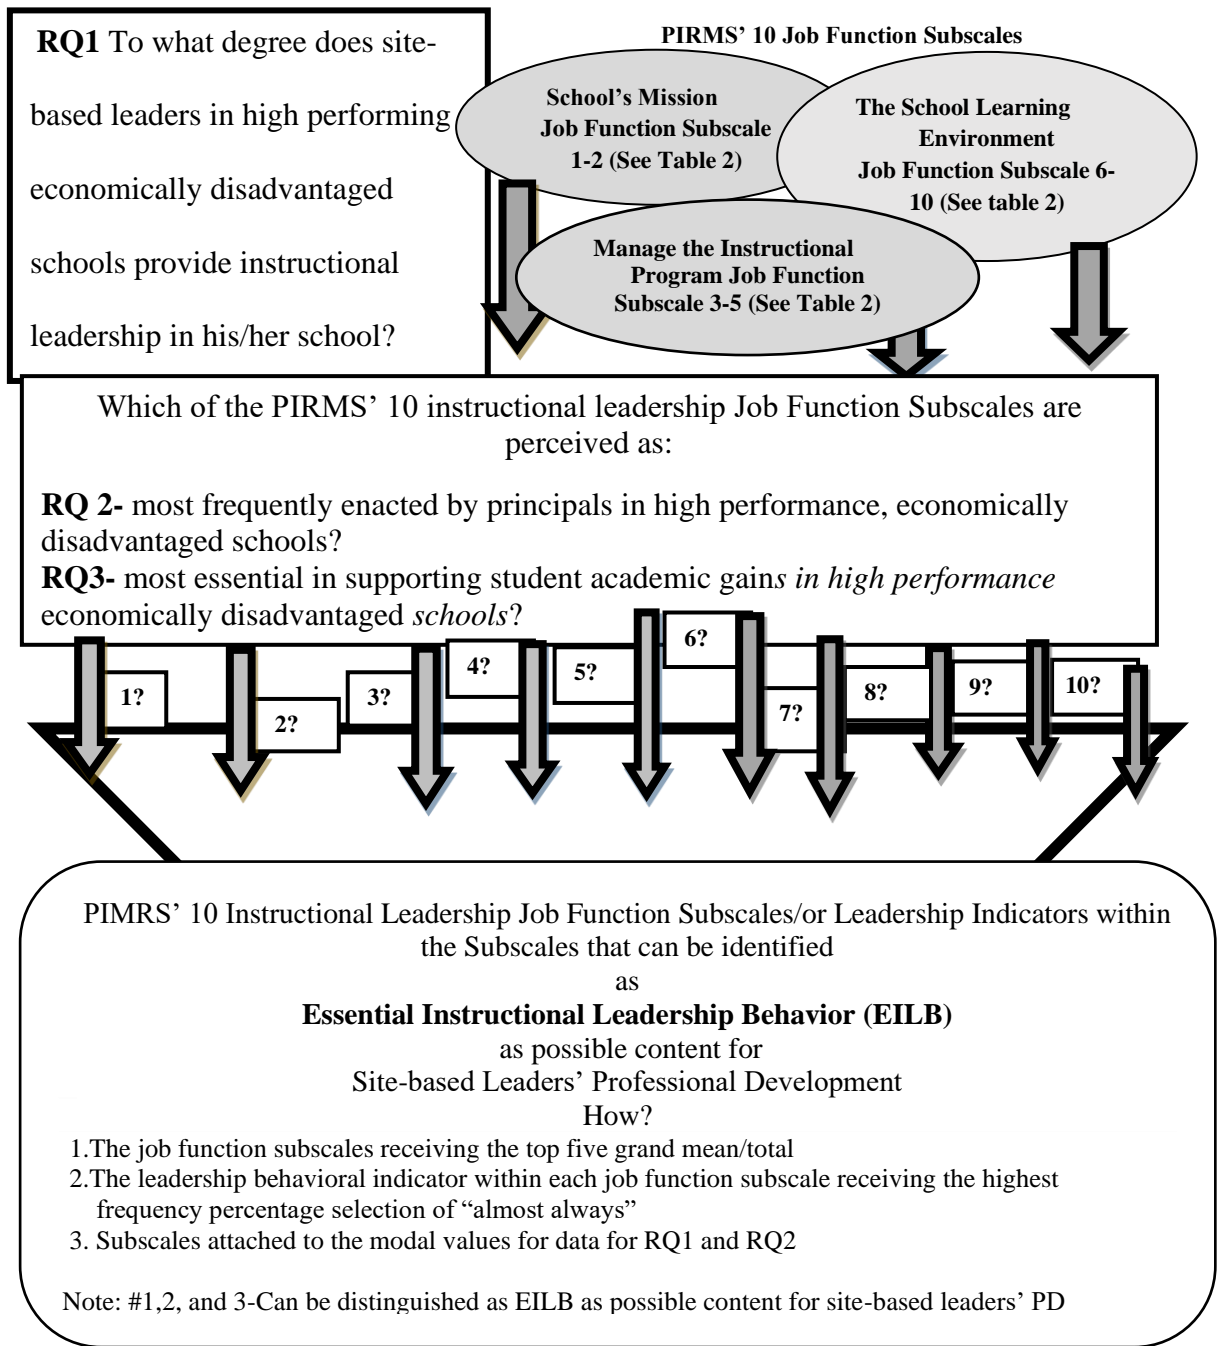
**RQ1** To what degree does site-based leaders in high performing economically disadvantaged schools provide instructional leadership in his/her school?

**PIRMS' 10 Job Function Subscales**

**School's Mission Job Function Subscale 1-2 (See Table 2)**

**The School Learning Environment Job Function Subscale 6-10 (See table 2)**

**Manage the Instructional Program Job Function Subscale 3-5 (See Table 2)**

Which of the PIRMS' 10 instructional leadership Job Function Subscales are perceived as:

**RQ 2-** most frequently enacted by principals in high performance, economically disadvantaged schools?
**RQ3-** most essential in supporting student academic gain*s in high performance* economically disadvantaged *schools*?

**1?** **2?** **3?** **4?** **5?** **6?** **7?** **8?** **9?** **10?**

PIMRS' 10 Instructional Leadership Job Function Subscales/or Leadership Indicators within the Subscales that can be identified
as
**Essential Instructional Leadership Behavior (EILB)**
as possible content for
Site-based Leaders' Professional Development
How?

1.The job function subscales receiving the top five grand mean/total
2.The leadership behavioral indicator within each job function subscale receiving the highest frequency percentage selection of "almost always"
3. Subscales attached to the modal values for data for RQ1 and RQ2

Note: #1,2, and 3-Can be distinguished as EILB as possible content for site-based leaders' PD